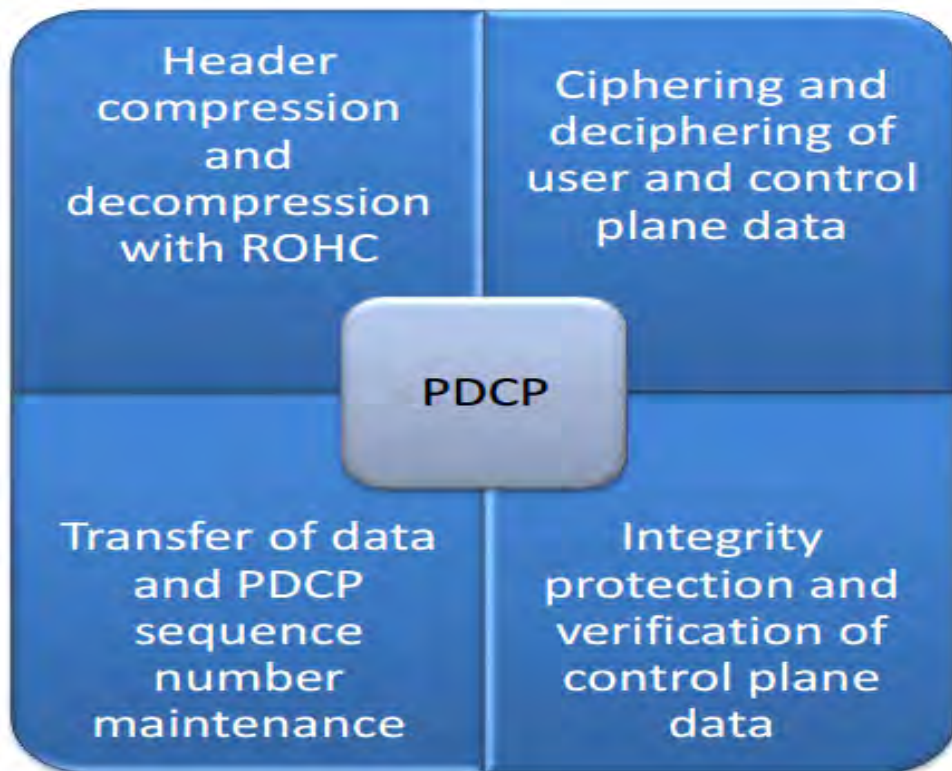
Header compression and decompression with ROHC

Ciphering and deciphering of user and control plane data

PDCP

Transfer of data and PDCP sequence number maintenance

Integrity protection and verification of control plane data